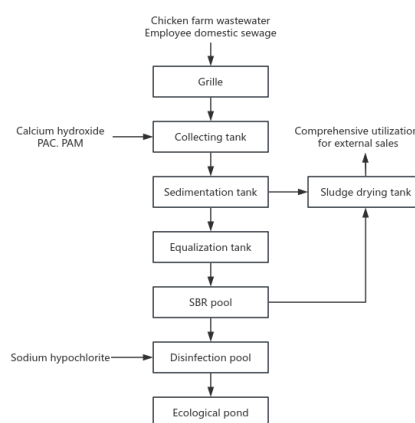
Chicken farm wastewater
Employee domestic sewage

Grille

Calcium hydroxide
PAC. PAM

Collecting tank

Comprehensive utilization
for external sales

Sedimentation tank

Sludge drying tank

Equalization tank

SBR pool

Sodium hypochlorite

Disinfection pool

Ecological pond